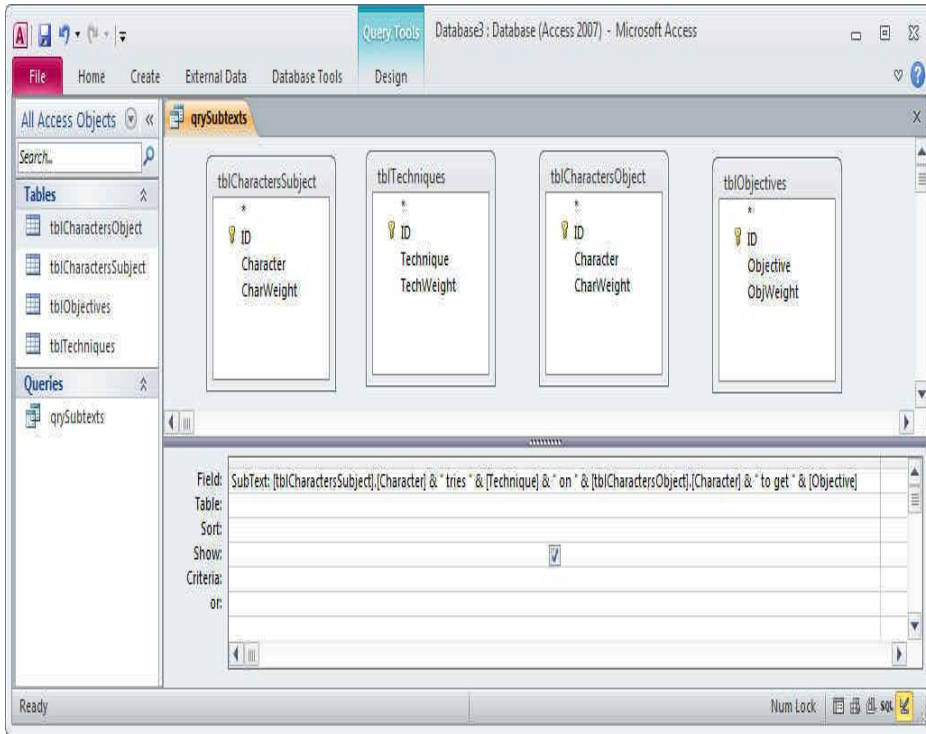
Query Tools Database3 : Database (Access 2007) - Microsoft Access

File Home Create External Data Database Tools Design

All Access Objects «

Search...

Tables

tblCharactersObject

tblCharactersSubject

tblObjectives

tblTechniques

Queries

qrySubtexts

qrySubtexts

tblCharactersSubject
*
ID
Character
CharWeight

tblTechniques
*
ID
Technique
TechWeight

tblCharactersObject
*
ID
Character
CharWeight

tblObjectives
*
ID
Objective
ObjWeight

Field: SubText: [tblCharactersSubject].[Character] & " tries " & [Technique] & " on " & [tblCharactersObject].[Character] & " to get " & [Objective]
Table:
Sort:
Show:
Criteria:
or:

Ready

Num Lock SQL